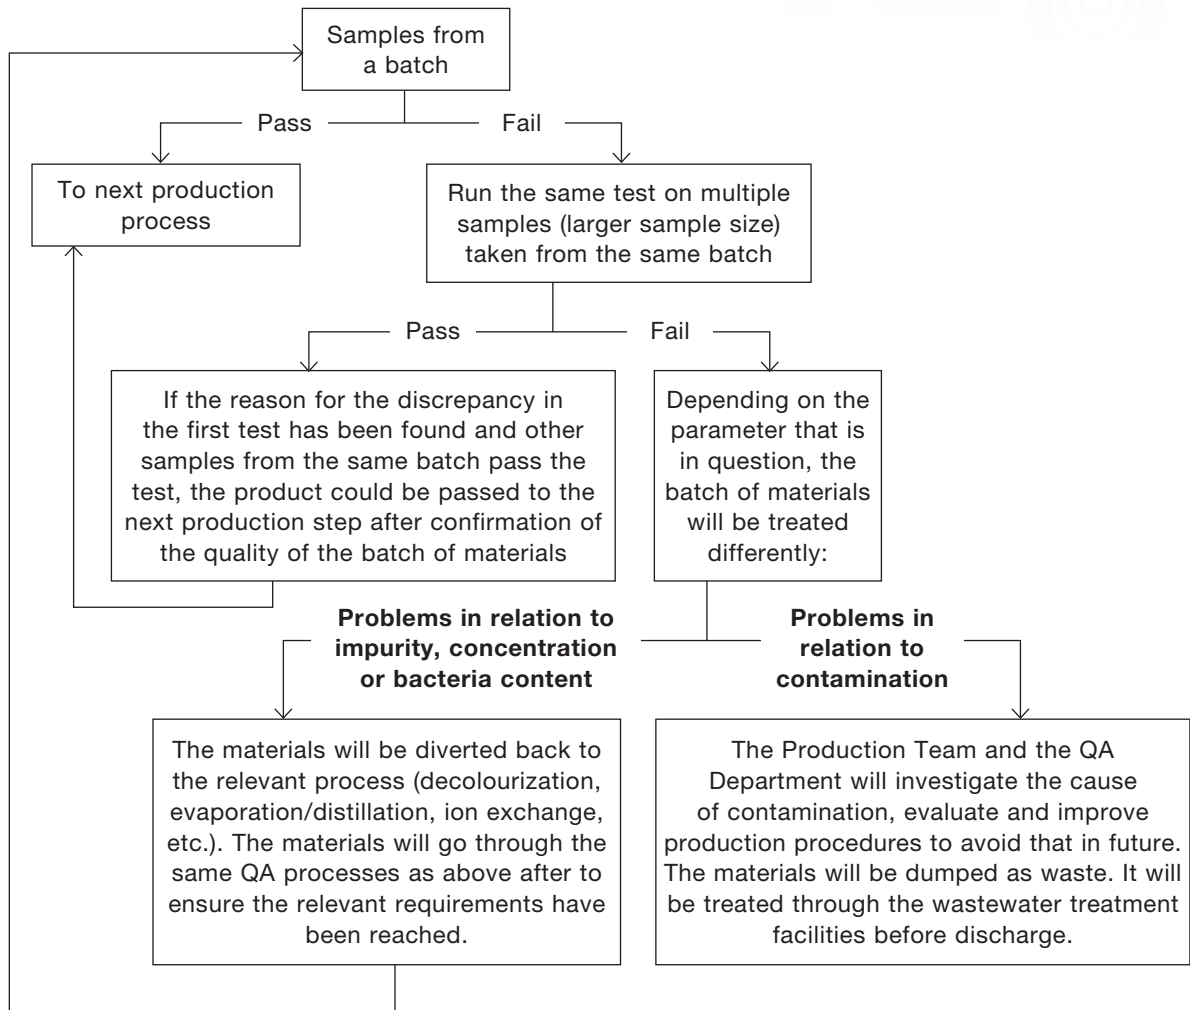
Samples from a batch

Pass

Fail

To next production process

Run the same test on multiple samples (larger sample size) taken from the same batch

Pass

Fail

If the reason for the discrepancy in the first test has been found and other samples from the same batch pass the test, the product could be passed to the next production step after confirmation of the quality of the batch of materials

Depending on the parameter that is in question, the batch of materials will be treated differently:

**Problems in relation to impurity, concentration or bacteria content**

**Problems in relation to contamination**

The materials will be diverted back to the relevant process (decolourization, evaporation/distillation, ion exchange, etc.). The materials will go through the same QA processes as above after to ensure the relevant requirements have been reached.

The Production Team and the QA Department will investigate the cause of contamination, evaluate and improve production procedures to avoid that in future. The materials will be dumped as waste. It will be treated through the wastewater treatment facilities before discharge.